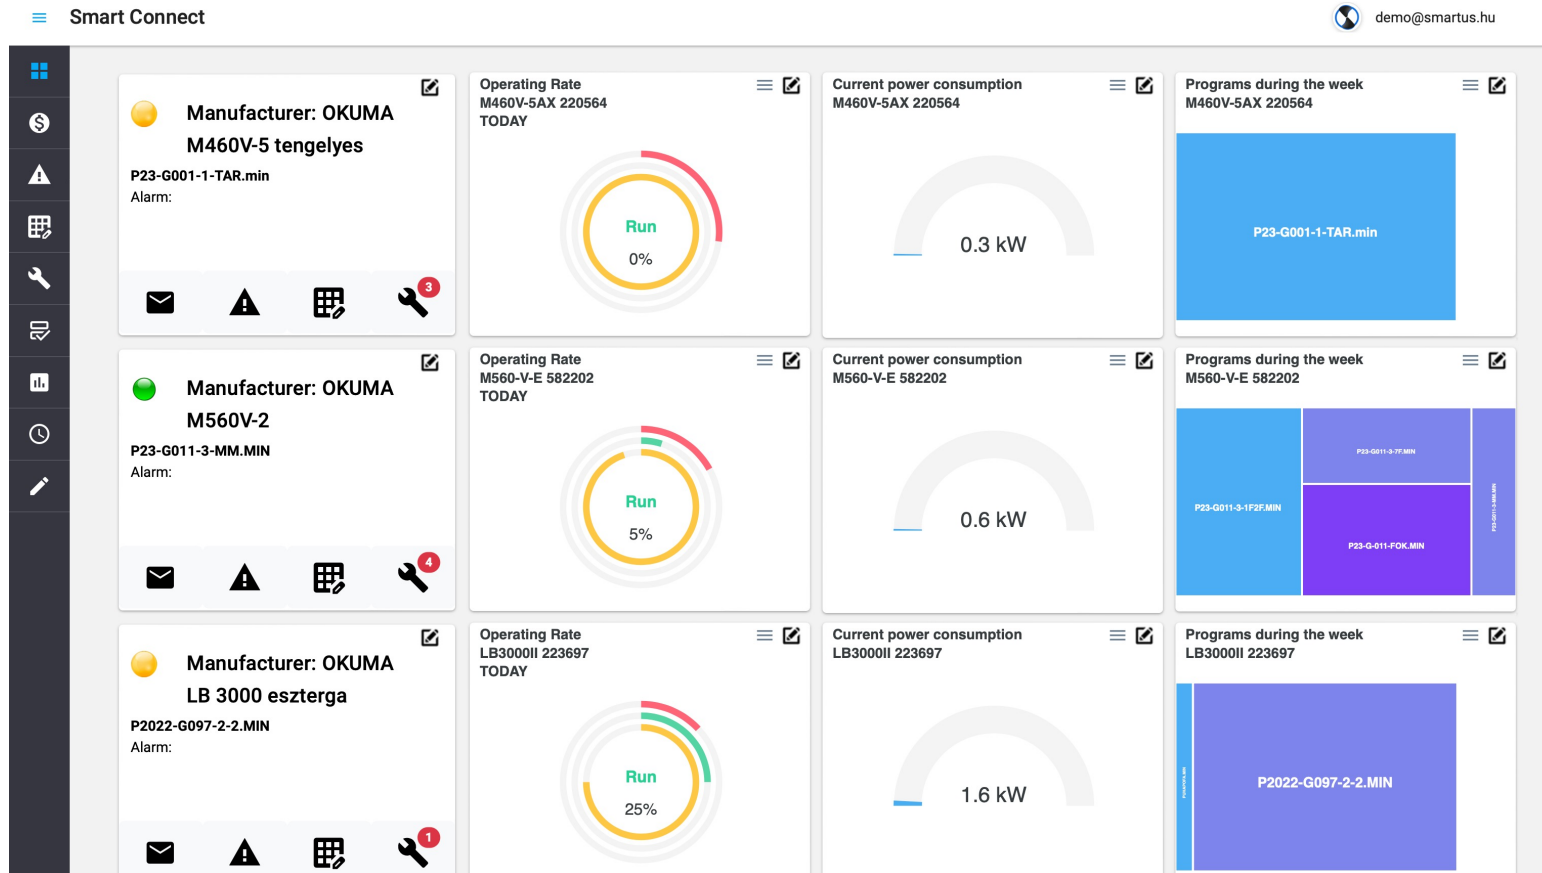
Smart Connect

demo@smartus.hu

Manufacturer: OKUMA
M460V-5 tengelyes
P23-G001-1-TAR.min
Alarm:

3

Operating Rate
M460V-5AX 220564
TODAY

Run
0%

Current power consumption
M460V-5AX 220564

0.3 kW

Programs during the week
M460V-5AX 220564

P23-G001-1-TAR.min

Manufacturer: OKUMA
M560V-2
P23-G011-3-MM.MIN
Alarm:

4

Operating Rate
M560-V-E 582202
TODAY

Run
5%

Current power consumption
M560-V-E 582202

0.6 kW

Programs during the week
M560-V-E 582202

P23-G011-3-1F2F.MIN
P23-G011-3-7F.MIN
P23-G-011-FOK.MIN
P23-G011-3-MM.MIN

Manufacturer: OKUMA
LB 3000 eszterga
P2022-G097-2-2.MIN
Alarm:

1

Operating Rate
LB3000II 223697
TODAY

Run
25%

Current power consumption
LB3000II 223697

1.6 kW

Programs during the week
LB3000II 223697

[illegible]
P2022-G097-2-2.MIN